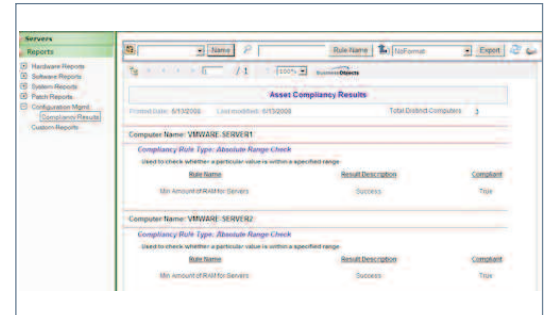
Servers

Reports

Hardware Reports
Software Reports
System Reports
Patch Reports
Configuration Mgmt
Compliancy Results
Custom Reports

Name
Rule Name
NoFormat
Export

/ 1
100%
BusinessObjects

Asset Compliancy Results

Printed Date: 6/13/2008 Last modified: 6/13/2008 Total Distinct Computers 3

Computer Name: VMWARE-SERVER1

Compliancy Rule Type: Absolute Range Check

Used to check whether a particular value is within a specified range

| Rule Name | Result Description | Compliant |
|---|---|---|
| Min Amount of RAM for Servers | Success | True |

Computer Name: VMWARE-SERVER2

Compliancy Rule Type: Absolute Range Check

Used to check whether a particular value is within a specified range

| Rule Name | Result Description | Compliant |
|---|---|---|
| Min Amount of RAM for Servers | Success | True |